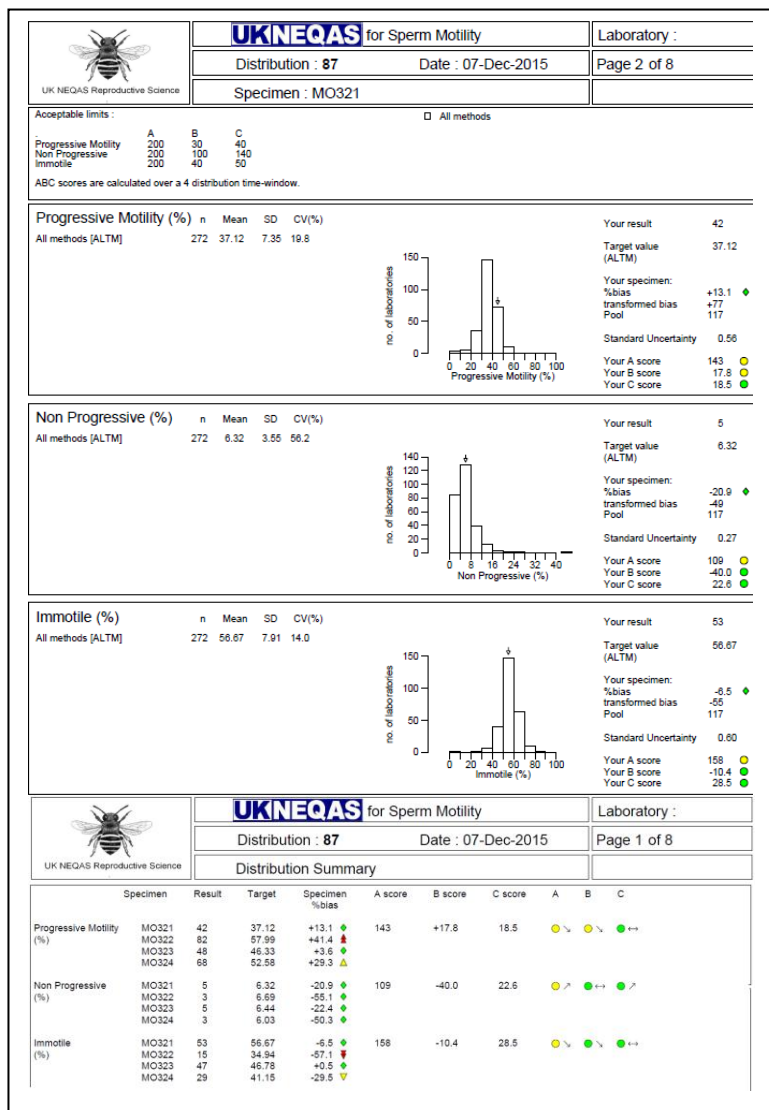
UK NEQAS Reproductive Science

UKNEQAS for Sperm Motility | Laboratory :
Distribution : 87 Date : 07-Dec-2015 | Page 2 of 8
Specimen : MO321

Acceptable limits :

|  | A | B | C |
|---|---|---|---|
| Progressive Motility | 200 | 30 | 40 |
| Non Progressive | 200 | 100 | 140 |
| Immotile | 200 | 40 | 50 |

All methods

ABC scores are calculated over a 4 distribution time-window.

Progressive Motility (%) n Mean SD CV(%)
All methods [ALTM] 272 37.12 7.35 19.8

no. of laboratories
150 100 50 0
0 20 40 60 80 100
Progressive Motility (%)

Your result 42
Target value (ALTM) 37.12
Your specimen:
%bias +13.1
transformed bias +77
Pool 117
Standard Uncertainty 0.56
Your A score 143
Your B score 17.8
Your C score 18.5

Non Progressive (%) n Mean SD CV(%)
All methods [ALTM] 272 6.32 3.55 56.2

no. of laboratories
140 120 100 80 60 40 20 0
0 8 16 24 32 40
Non Progressive (%)

Your result 5
Target value (ALTM) 6.32
Your specimen:
%bias -20.9
transformed bias -49
Pool 117
Standard Uncertainty 0.27
Your A score 109
Your B score -40.0
Your C score 22.6

Immotile (%) n Mean SD CV(%)
All methods [ALTM] 272 56.67 7.91 14.0

no. of laboratories
150 100 50 0
0 20 40 60 80 100
Immotile (%)

Your result 53
Target value (ALTM) 56.67
Your specimen:
%bias -6.5
transformed bias -55
Pool 117
Standard Uncertainty 0.60
Your A score 158
Your B score -10.4
Your C score 28.5

UK NEQAS Reproductive Science

UKNEQAS for Sperm Motility | Laboratory :
Distribution : 87 Date : 07-Dec-2015 | Page 1 of 8
Distribution Summary

| | Specimen | Result | Target | Specimen %bias | A score | B score | C score | A | B | C |
|---|---|---|---|---|---|---|---|---|---|---|
| Progressive Motility (%) | MO321 | 42 | 37.12 | +13.1 | 143 | +17.8 | 18.5 | ↘ | ↘ | ↔ |
| | MO322 | 82 | 57.99 | +41.4 | | | | | | |
| | MO323 | 48 | 46.33 | +3.6 | | | | | | |
| | MO324 | 68 | 52.58 | +29.3 | | | | | | |
| Non Progressive (%) | MO321 | 5 | 6.32 | -20.9 | 109 | -40.0 | 22.6 | ↗ | ↔ | ↗ |
| | MO322 | 3 | 6.69 | -55.1 | | | | | | |
| | MO323 | 5 | 6.44 | -22.4 | | | | | | |
| | MO324 | 3 | 6.03 | -50.3 | | | | | | |
| Immotile (%) | MO321 | 53 | 56.67 | -6.5 | 158 | -10.4 | 28.5 | ↘ | ↘ | ↔ |
| | MO322 | 15 | 34.94 | -57.1 | | | | | | |
| | MO323 | 47 | 46.78 | +0.5 | | | | | | |
| | MO324 | 29 | 41.15 | -29.5 | | | | | | |